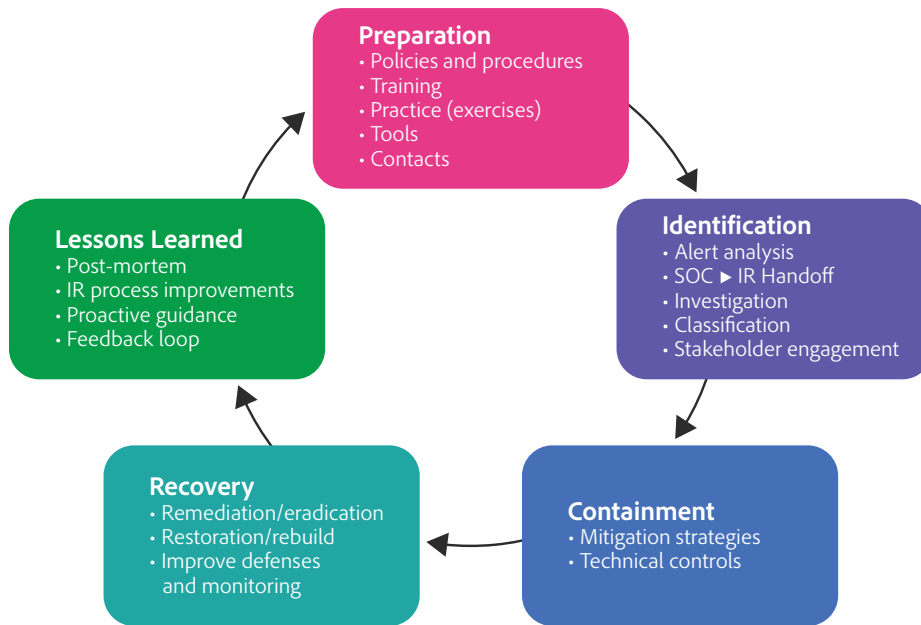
Preparation
• Policies and procedures
• Training
• Practice (exercises)
• Tools
• Contacts

Identification
• Alert analysis
• SOC ▸ IR Handoff
• Investigation
• Classification
• Stakeholder engagement

Containment
• Mitigation strategies
• Technical controls

Recovery
• Remediation/eradication
• Restoration/rebuild
• Improve defenses and monitoring

Lessons Learned
• Post-mortem
• IR process improvements
• Proactive guidance
• Feedback loop